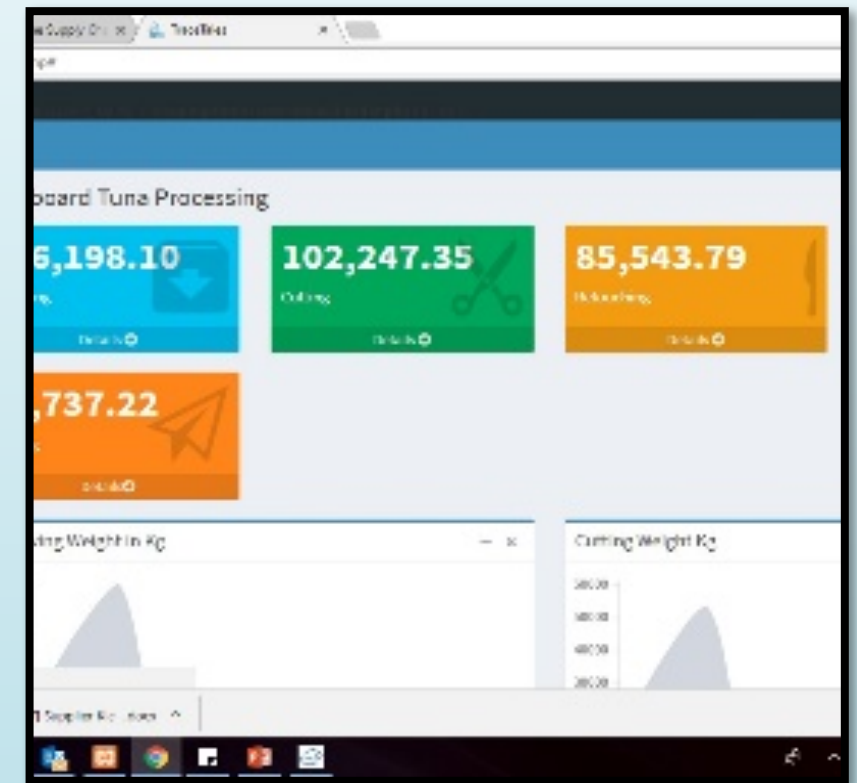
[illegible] Supply Ch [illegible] × | TraceTuna ×

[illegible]

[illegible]oard Tuna Processing

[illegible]6,198.10
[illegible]
Details

102,247.35
Cutting
Details

85,543.79
Deboning
Details

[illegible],737.22
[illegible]
Details

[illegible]ving Weight in Kg — ×

Cutting Weight Kg

50000
50000
40000
30000

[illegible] Supplier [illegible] ^